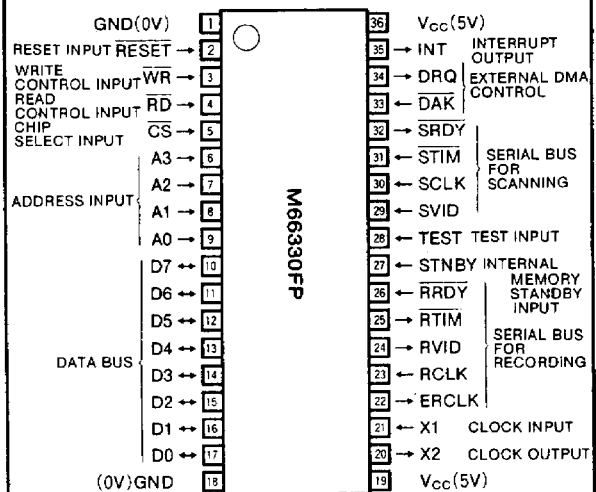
GND(0V) 1
RESET INPUT $\overline{RESET}$ → 2
WRITE CONTROL INPUT $\overline{WR}$ → 3
READ CONTROL INPUT $\overline{RD}$ → 4
CHIP SELECT INPUT $\overline{CS}$ → 5
ADDRESS INPUT
A3 → 6
A2 → 7
A1 → 8
A0 → 9
DATA BUS
D7 ↔ 10
D6 ↔ 11
D5 ↔ 12
D4 ↔ 13
D3 ↔ 14
D2 ↔ 15
D1 ↔ 16
D0 ↔ 17
(0V)GND 18

M66330FP

36 $V_{CC}$(5V)
35 → INT INTERRUPT OUTPUT
34 → DRQ
33 ← $\overline{DAK}$
EXTERNAL DMA CONTROL
32 → $\overline{SRDY}$
31 → $\overline{STIM}$
30 ← SCLK
29 → SVID
SERIAL BUS FOR SCANNING
28 ← TEST TEST INPUT
27 ← STNBY INTERNAL MEMORY STANDBY INPUT
26 ← $\overline{RRDY}$
25 → $\overline{RTIM}$
24 ← RVID
23 ← RCLK
22 → ERCLK
SERIAL BUS FOR RECORDING
21 ← X1 CLOCK INPUT
20 → X2 CLOCK OUTPUT
19 $V_{CC}$(5V)